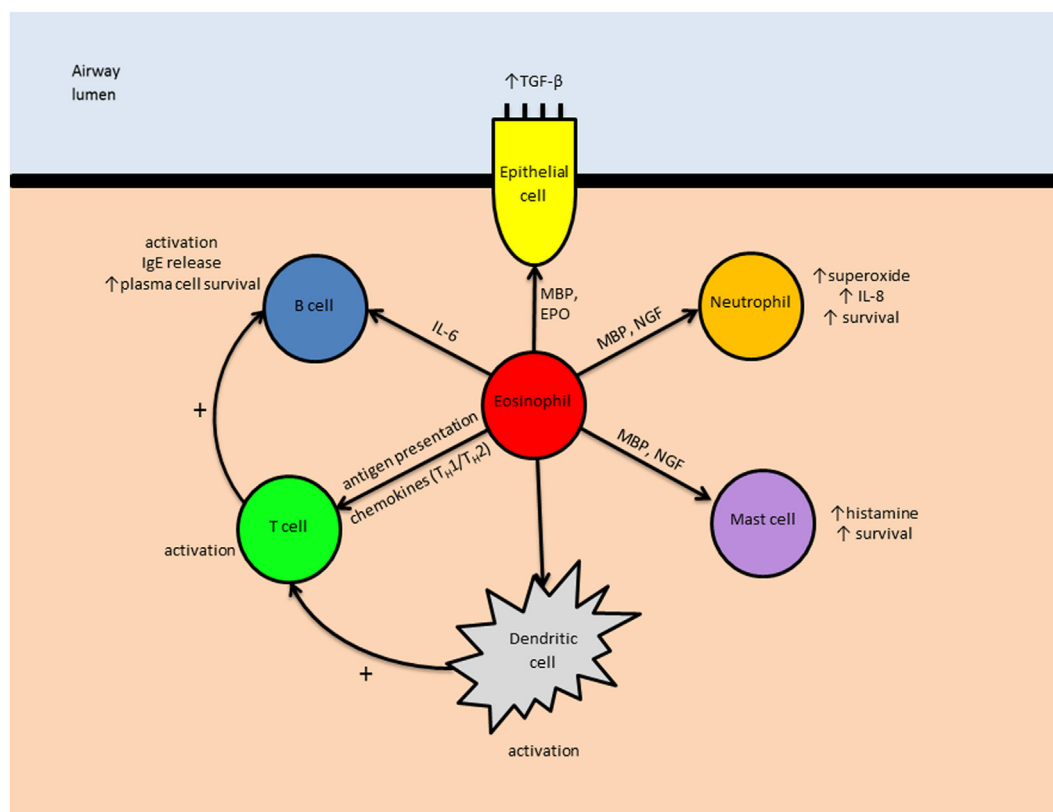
Airway lumen

↑TGF-β

Epithelial cell

activation
IgE release
↑plasma cell survival

B cell

IL-6

MBP, EPO

MBP, NGF

Neutrophil

↑superoxide
↑ IL-8
↑ survival

Eosinophil

+

antigen presentation
chemokines ($T_H1/T_H2$)

MBP, NGF

Mast cell

↑histamine
↑ survival

activation

T cell

Dendritic cell

+

activation